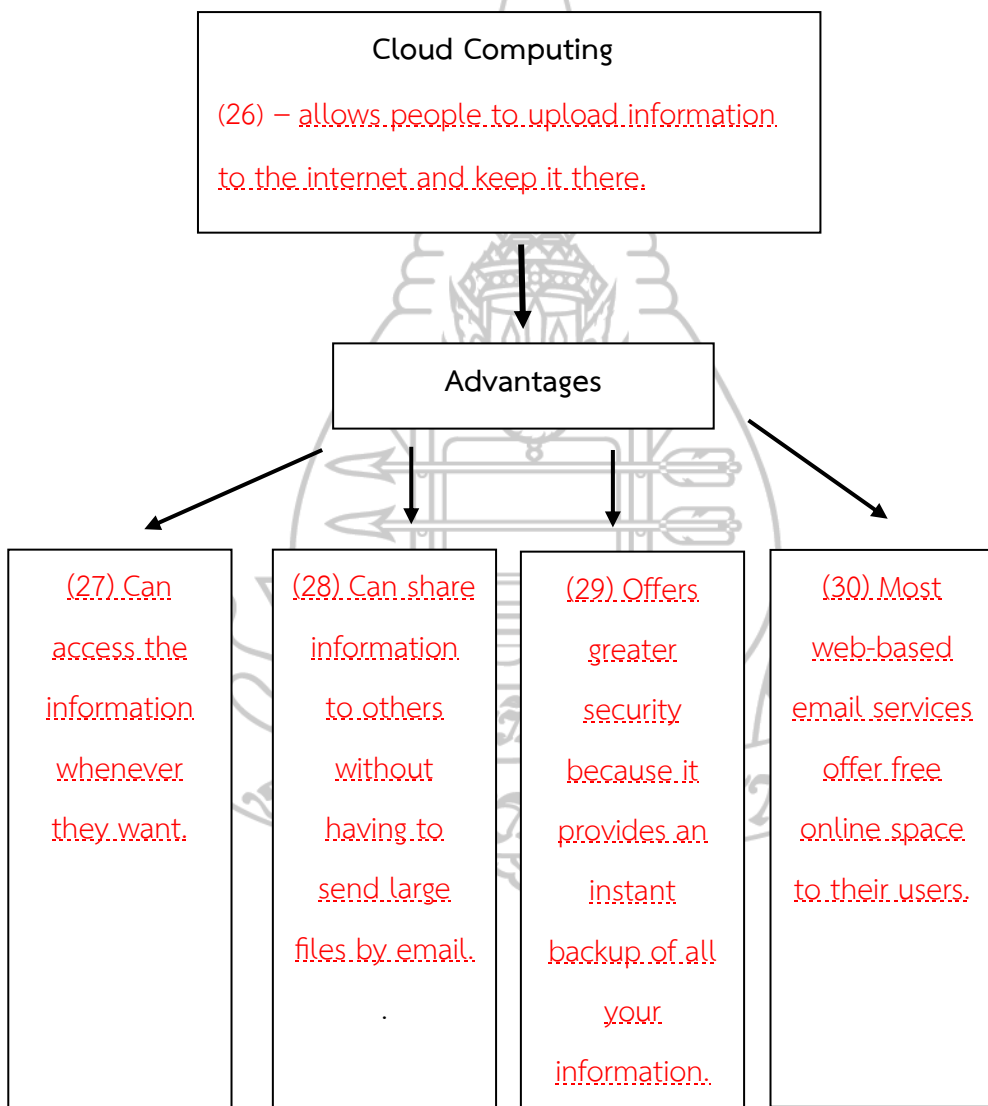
Cloud Computing

(26) – allows people to upload information to the internet and keep it there.

Advantages

(27) Can access the information whenever they want.

(28) Can share information to others without having to send large files by email.

.

(29) Offers greater security because it provides an instant backup of all your information.

(30) Most web-based email services offer free online space to their users.